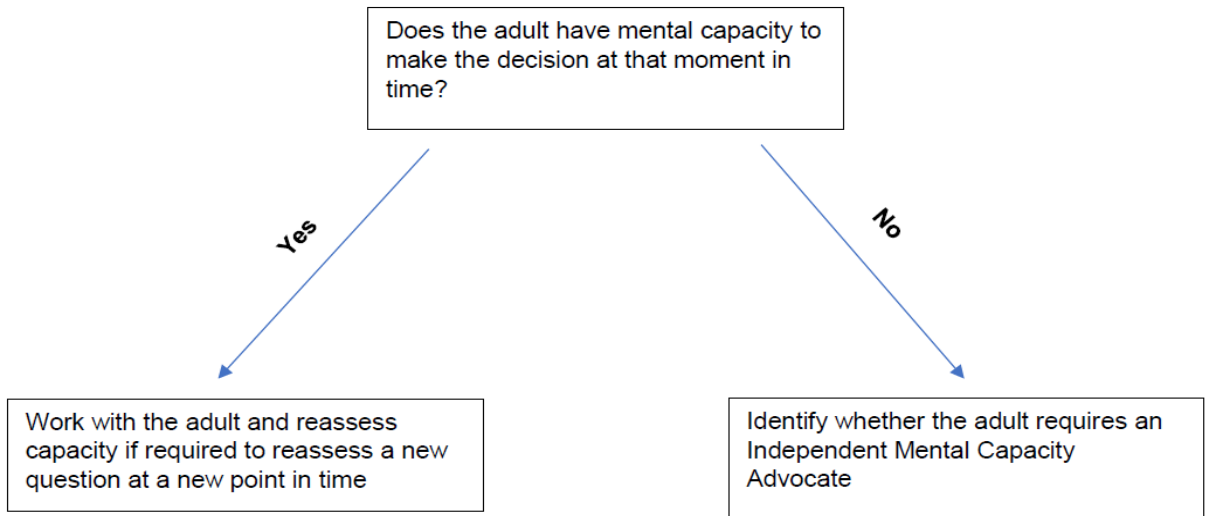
Does the adult have mental capacity to make the decision at that moment in time?

Yes

No

Work with the adult and reassess capacity if required to reassess a new question at a new point in time

Identify whether the adult requires an Independent Mental Capacity Advocate